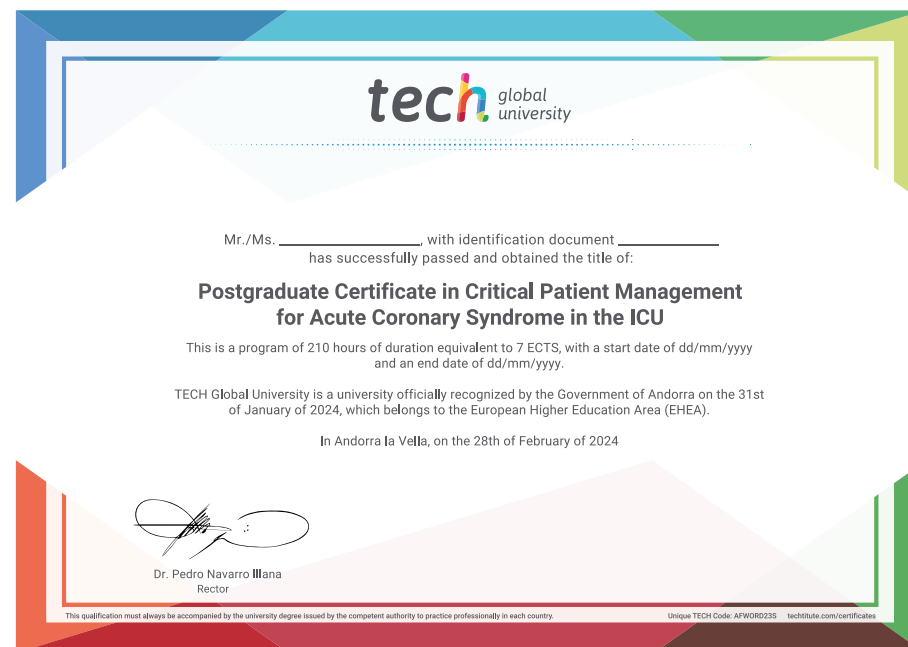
tech global university

Mr./Ms. ____________________, with identification document ______________
has successfully passed and obtained the title of:

Postgraduate Certificate in Critical Patient Management for Acute Coronary Syndrome in the ICU

This is a program of 210 hours of duration equivalent to 7 ECTS, with a start date of dd/mm/yyyy and an end date of dd/mm/yyyy.

TECH Global University is a university officially recognized by the Government of Andorra on the 31st of January of 2024, which belongs to the European Higher Education Area (EHEA).

In Andorra la Vella, on the 28th of February of 2024

Dr. Pedro Navarro Illana
Rector

This qualification must always be accompanied by the university degree issued by the competent authority to practice professionally in each country.

Unique TECH Code: AFWORD23S techtitute.com/certificates